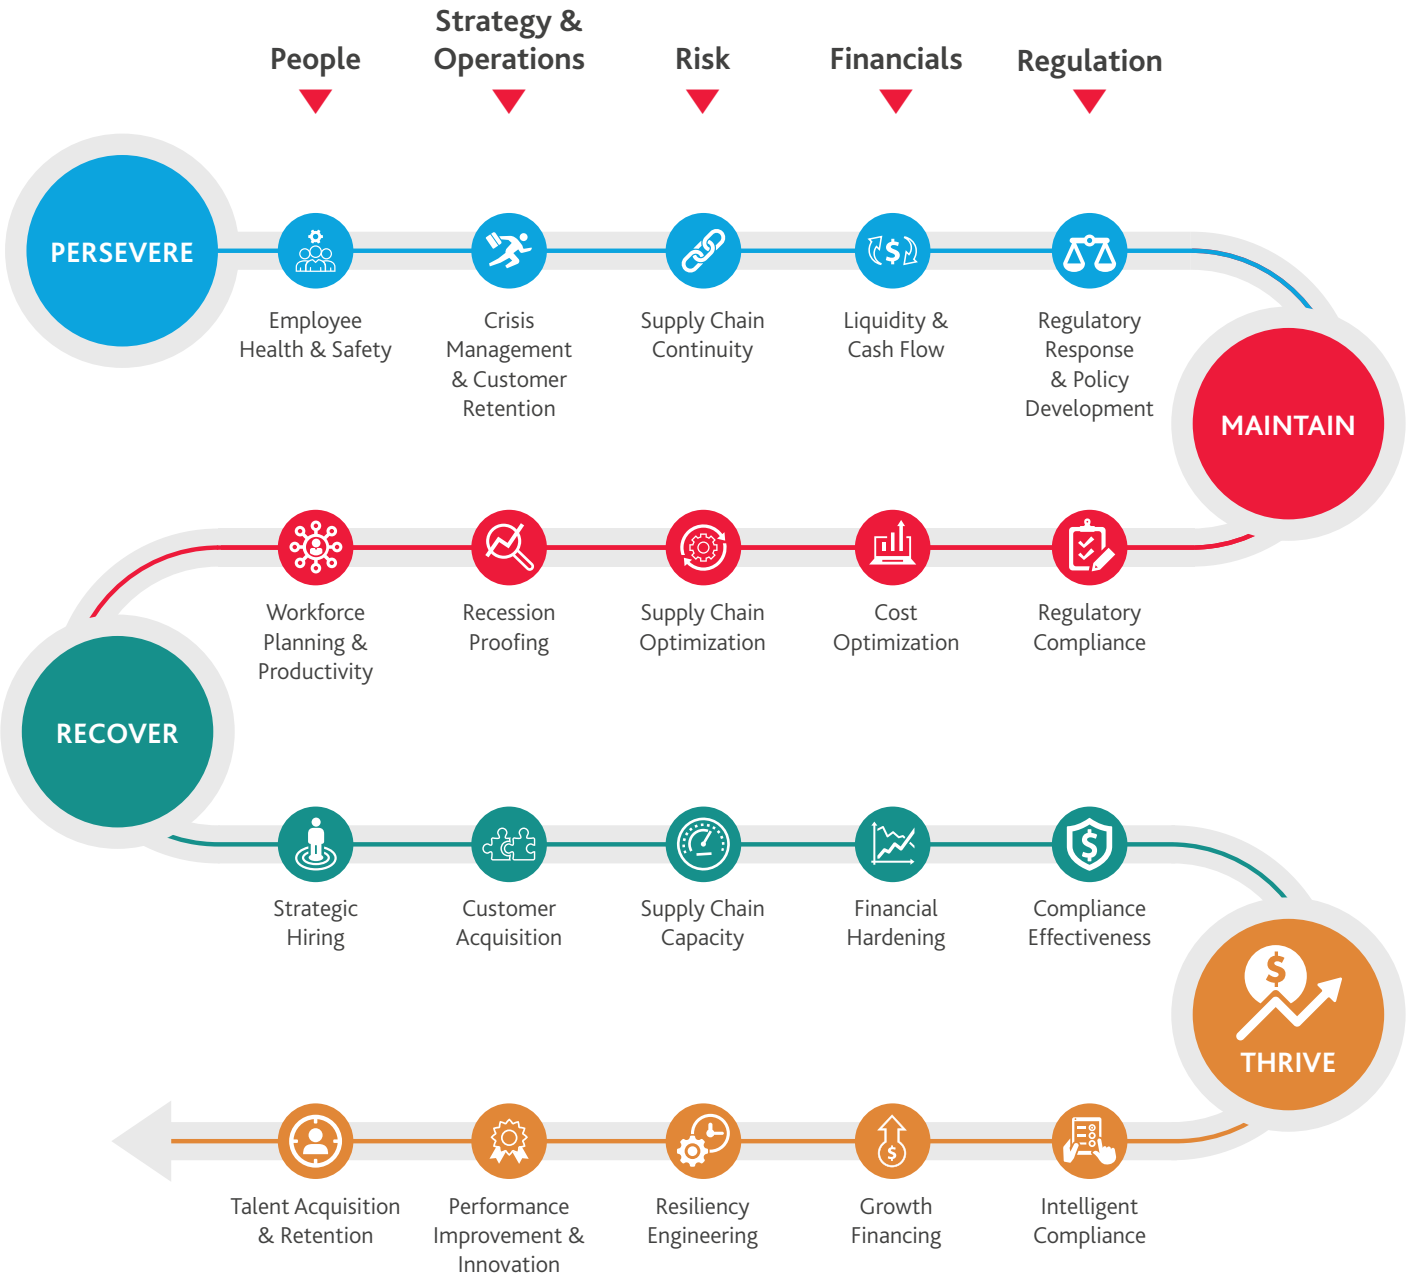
People

Strategy & Operations

Risk

Financials

Regulation

PERSEVERE

Employee Health & Safety

Crisis Management & Customer Retention

Supply Chain Continuity

Liquidity & Cash Flow

Regulatory Response & Policy Development

MAINTAIN

Workforce Planning & Productivity

Recession Proofing

Supply Chain Optimization

Cost Optimization

Regulatory Compliance

RECOVER

Strategic Hiring

Customer Acquisition

Supply Chain Capacity

Financial Hardening

Compliance Effectiveness

$

THRIVE

Talent Acquisition & Retention

Performance Improvement & Innovation

Resiliency Engineering

Growth Financing

Intelligent Compliance